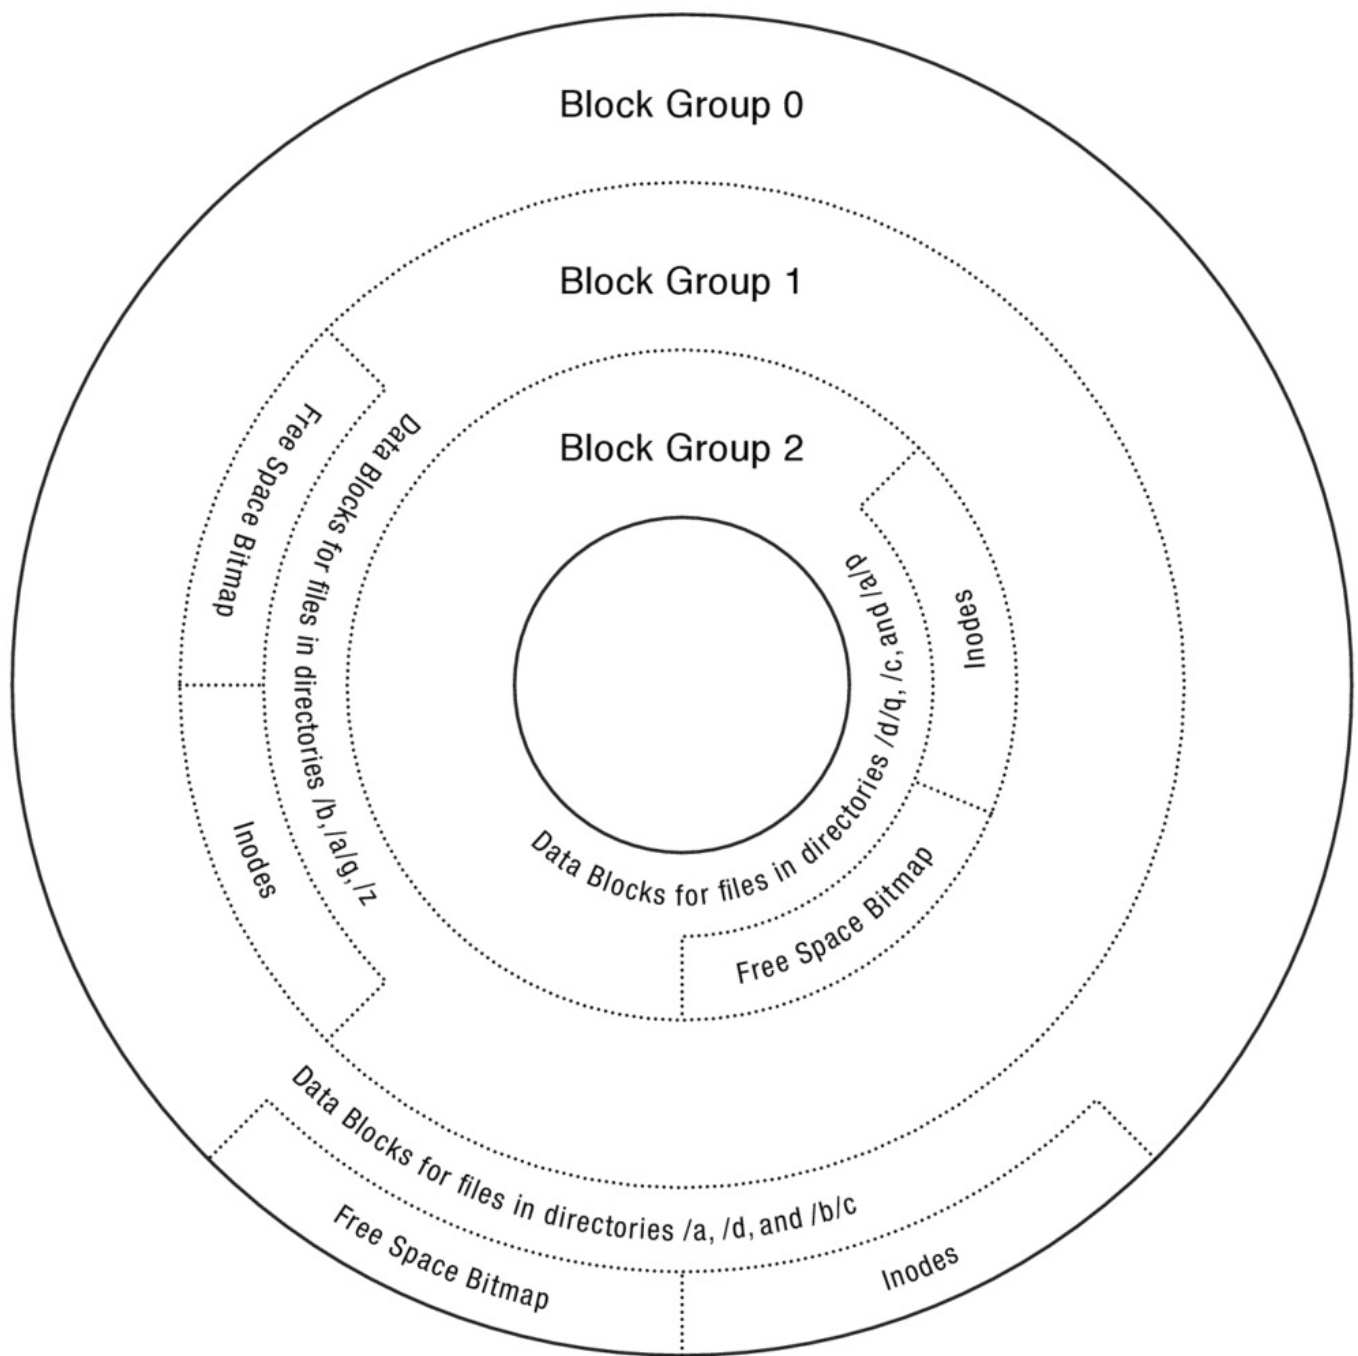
Block Group 0

Block Group 1

Block Group 2

Free Space Bitmap

Data Blocks for files in directories /b, /a/g, /z

Inodes

Inodes

Data Blocks for files in directories /d/q, /c, and /a/p

Free Space Bitmap

Data Blocks for files in directories /a, /d, and /b/c

Free Space Bitmap

Inodes